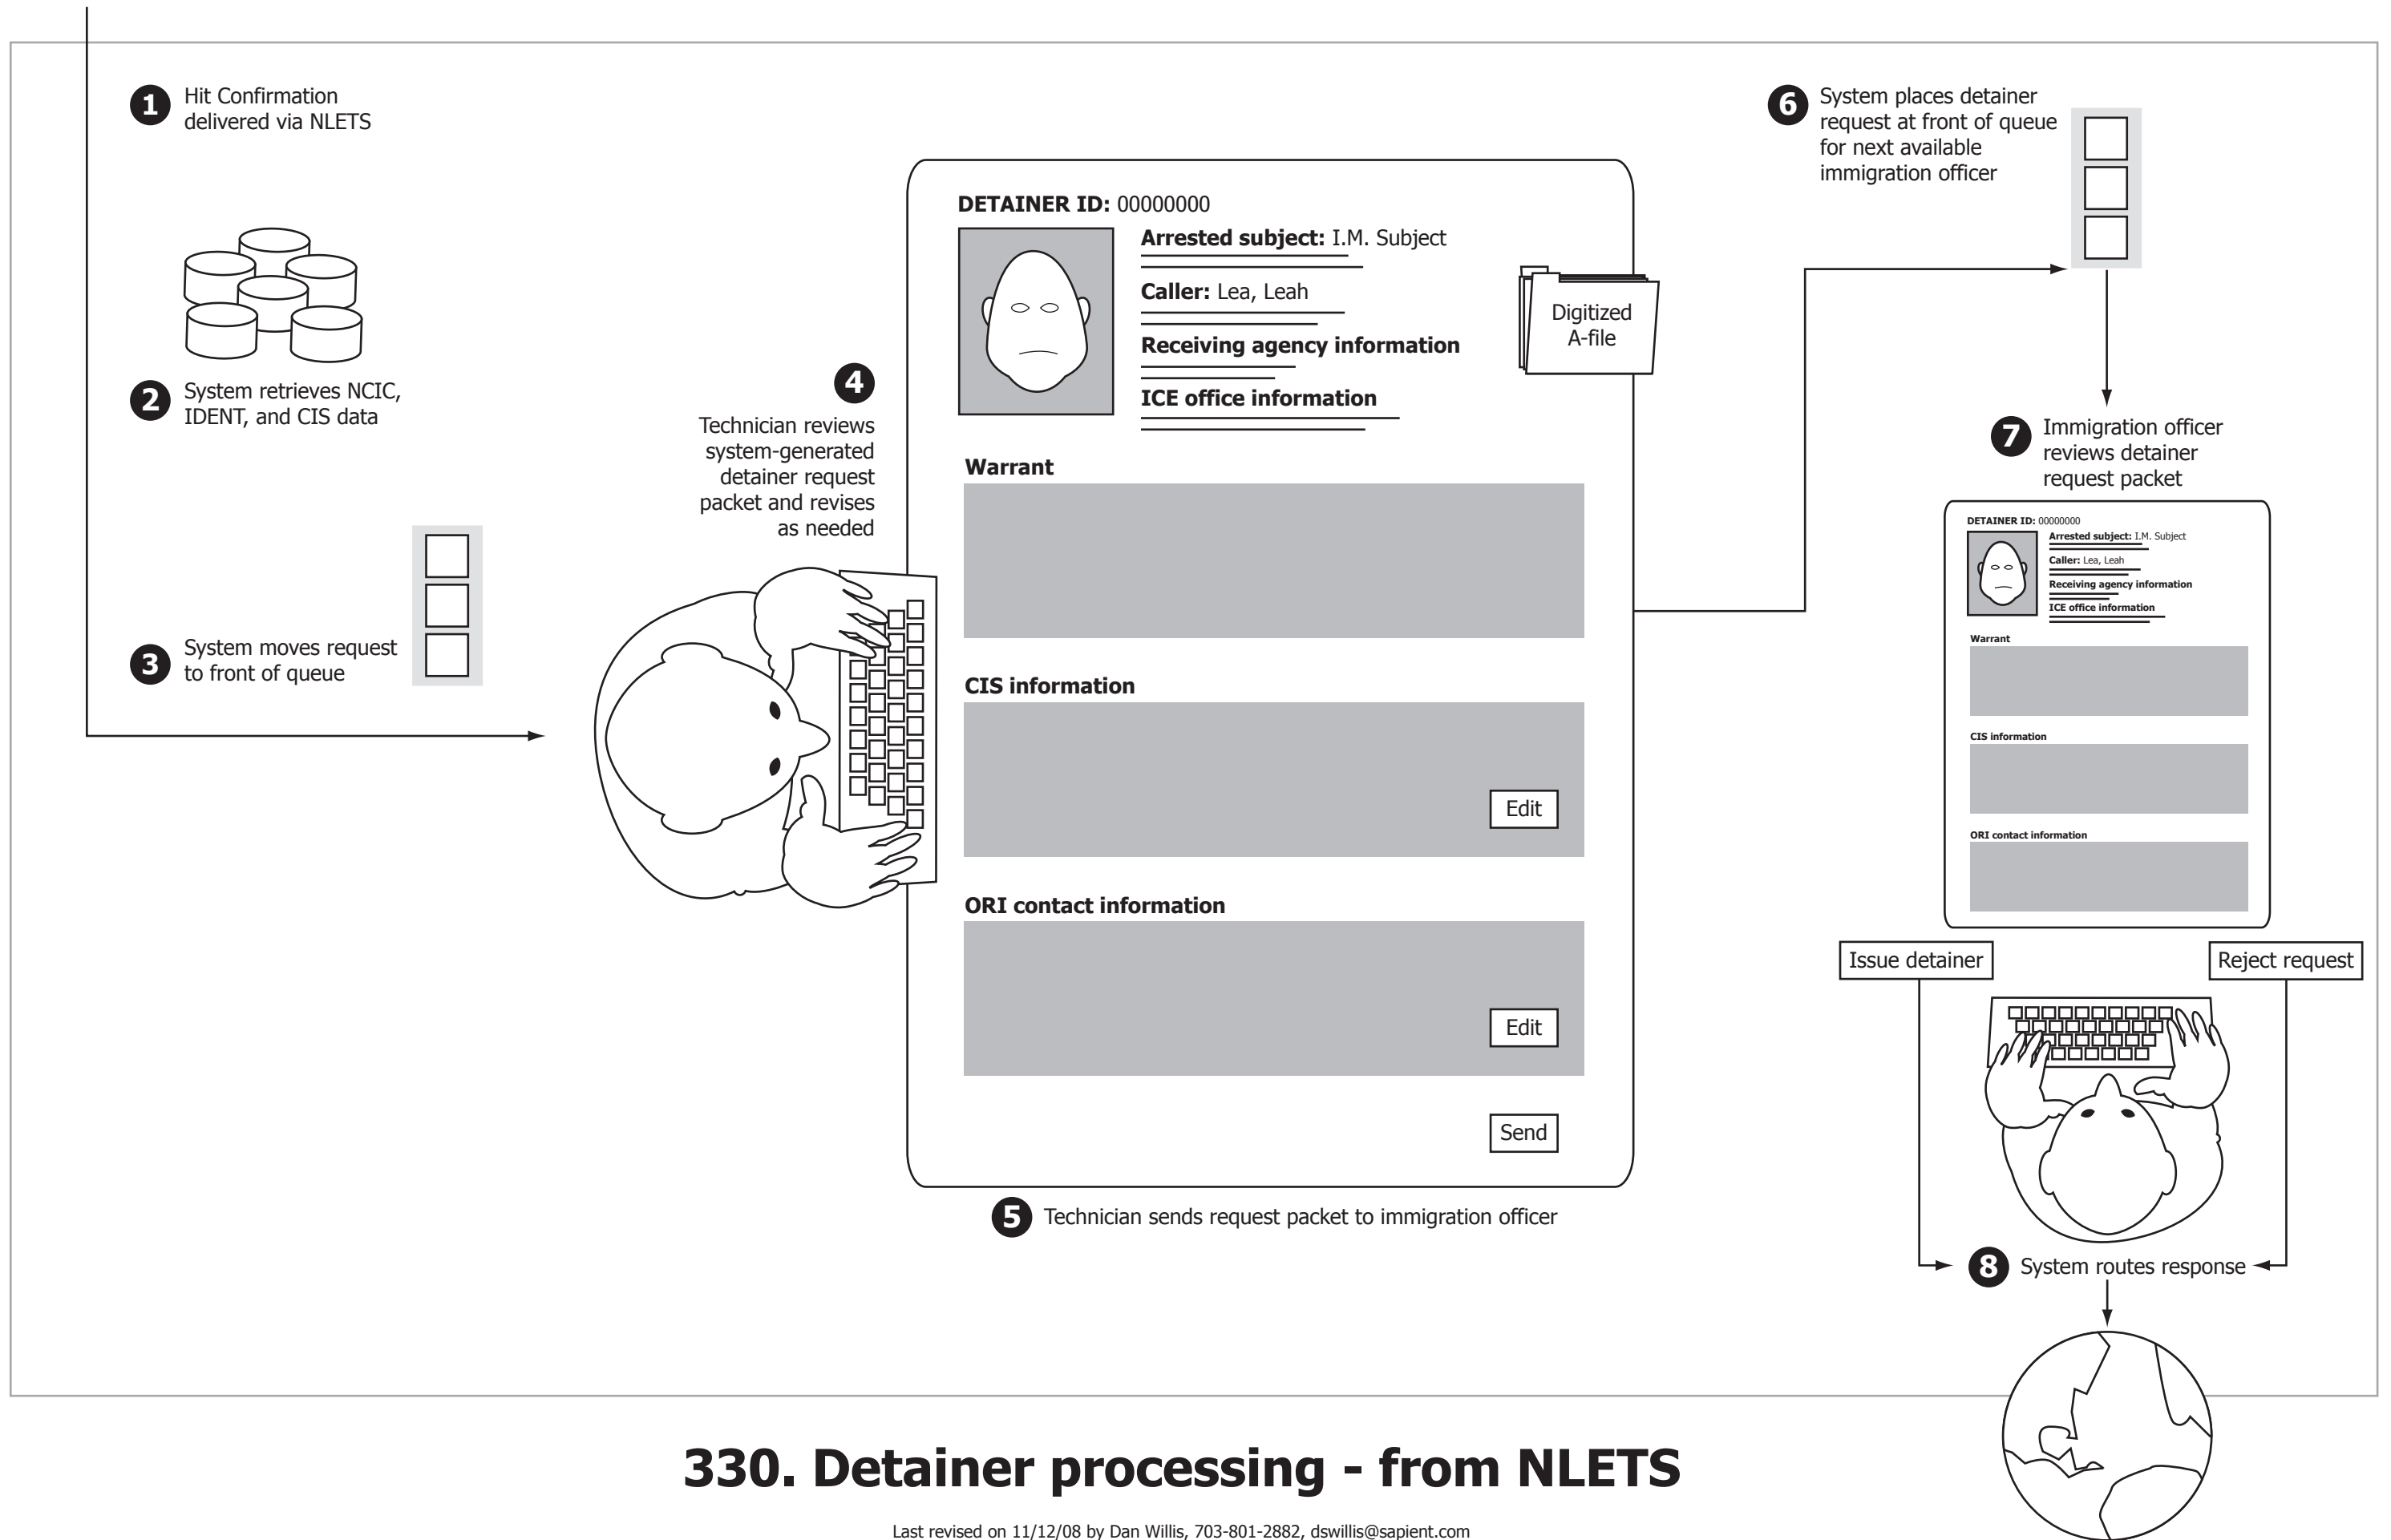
1 Hit Confirmation delivered via NLETS

2 System retrieves NCIC, IDENT, and CIS data

3 System moves request to front of queue

4 Technician reviews system-generated detainer request packet and revises as needed

DETAINER ID: 00000000

Arrested subject: I.M. Subject

Caller: Lea, Leah

Receiving agency information

ICE office information

Digitized A-file

Warrant

CIS information

Edit

ORI contact information

Edit

Send

5 Technician sends request packet to immigration officer

6 System places detainer request at front of queue for next available immigration officer

7 Immigration officer reviews detainer request packet

DETAINER ID: 00000000

Arrested subject: I.M. Subject

Caller: Lea, Leah

Receiving agency information

ICE office information

Warrant

CIS information

ORI contact information

Issue detainer

Reject request

8 System routes response

330. Detainer processing - from NLETS

Last revised on 11/12/08 by Dan Willis, 703-801-2882, dswillis@sapient.com